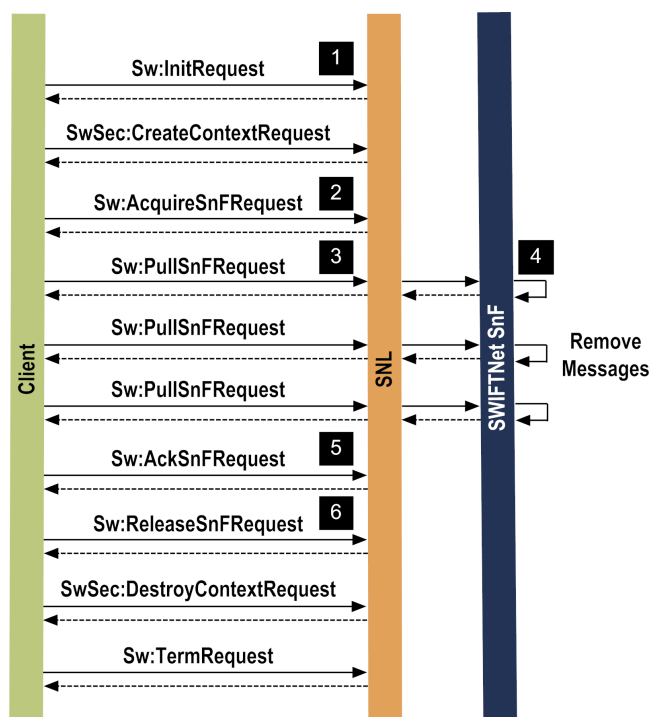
Client

SNL

SWIFTNet SnF

1
Sw:InitRequest

SwSec:CreateContextRequest

2
Sw:AcquireSnFRequest

3
Sw:PullSnFRequest

4

Sw:PullSnFRequest

Remove Messages

Sw:PullSnFRequest

5
Sw:AckSnFRequest

6
Sw:ReleaseSnFRequest

SwSec:DestroyContextRequest

Sw:TermRequest